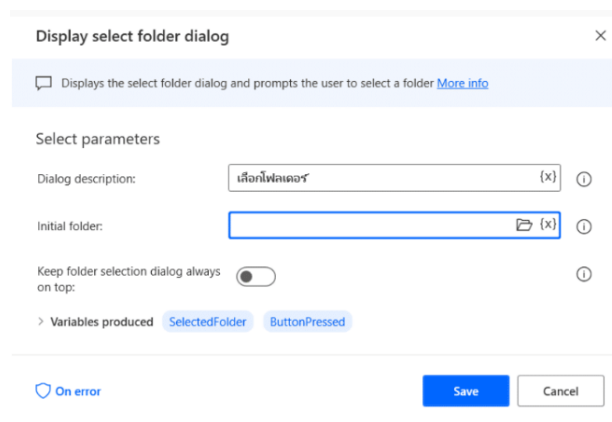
Display select folder dialog

×

Displays the select folder dialog and prompts the user to select a folder More info

Select parameters

Dialog description: เลือกโฟลเดอร์ {x}

Initial folder: {x}

Keep folder selection dialog always on top:

> Variables produced SelectedFolder ButtonPressed

On error

Save

Cancel